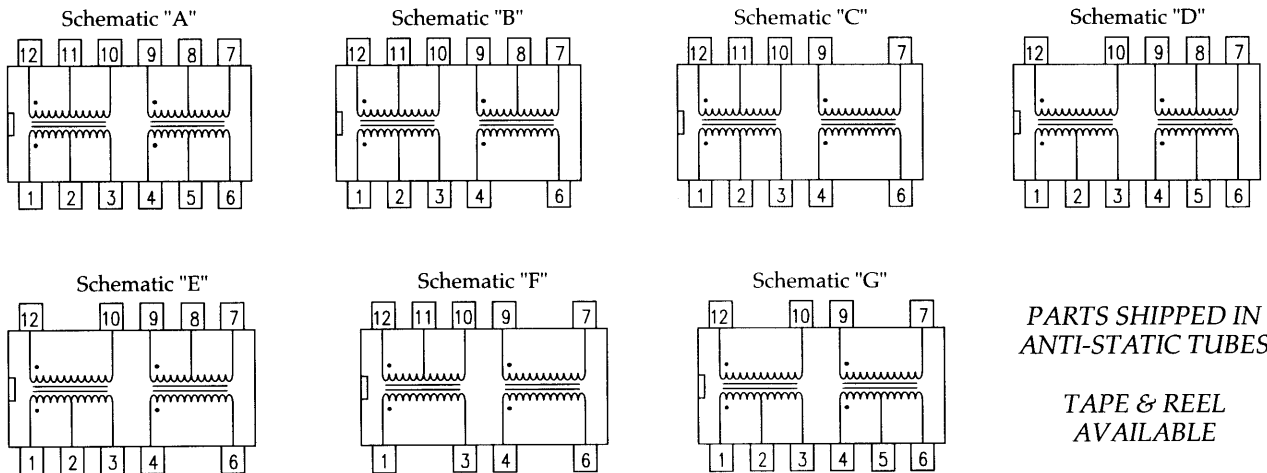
Schematic "A"

12 11 10 9 8 7

1 2 3 4 5 6

Schematic "B"

12 11 10 9 8 7

1 2 3 4 6

Schematic "C"

12 11 10 9 7

1 2 3 4 6

Schematic "D"

12 10 9 8 7

1 2 3 4 5 6

Schematic "E"

12 10 9 8 7

1 2 3 4 6

Schematic "F"

12 11 10 9 7

1 3 4 6

Schematic "G"

12 10 9 7

1 2 3 4 5 6

PARTS SHIPPED IN ANTI-STATIC TUBES

TAPE & REEL AVAILABLE